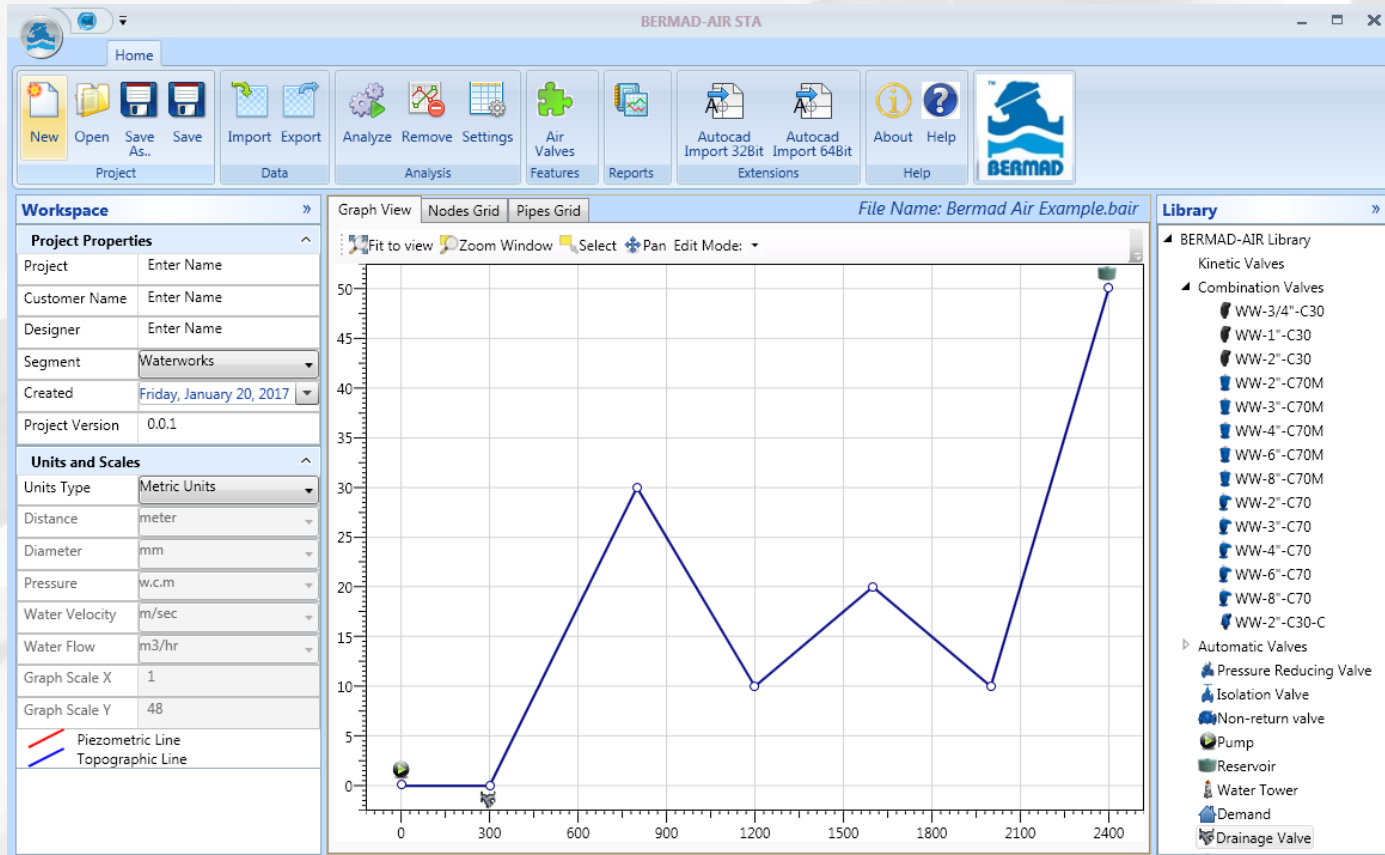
BERMAD-AIR STA

Home

New Open Save As.. Save
Project

Import Export
Data

Analyze Remove Settings
Analysis

Air Valves
Features

Reports

Autocad Import 32Bit Autocad Import 64Bit
Extensions

About Help
Help

BERMAD

Workspace »

Project Properties

| Project | Enter Name |
|---|---|
| Customer Name | Enter Name |
| Designer | Enter Name |
| Segment | Waterworks |
| Created | Friday, January 20, 2017 |
| Project Version | 0.0.1 |

Units and Scales

| Units Type | Metric Units |
|---|---|
| Distance | meter |
| Diameter | mm |
| Pressure | w.c.m |
| Water Velocity | m/sec |
| Water Flow | m3/hr |
| Graph Scale X | 1 |
| Graph Scale Y | 48 |

Piezometric Line
Topographic Line

Graph View Nodes Grid Pipes Grid

File Name: Bermad Air Example.bair

Fit to view Zoom Window Select Pan Edit Mode:

50
45
40
35
30
25
20
15
10
5
0

0 300 600 900 1200 1500 1800 2100 2400

Library »

BERMAD-AIR Library
Kinetic Valves
Combination Valves
WW-3/4"-C30
WW-1"-C30
WW-2"-C30
WW-2"-C70M
WW-3"-C70M
WW-4"-C70M
WW-6"-C70M
WW-8"-C70M
WW-2"-C70
WW-3"-C70
WW-4"-C70
WW-6"-C70
WW-8"-C70
WW-2"-C30-C
Automatic Valves
Pressure Reducing Valve
Isolation Valve
Non-return valve
Pump
Reservoir
Water Tower
Demand
Drainage Valve